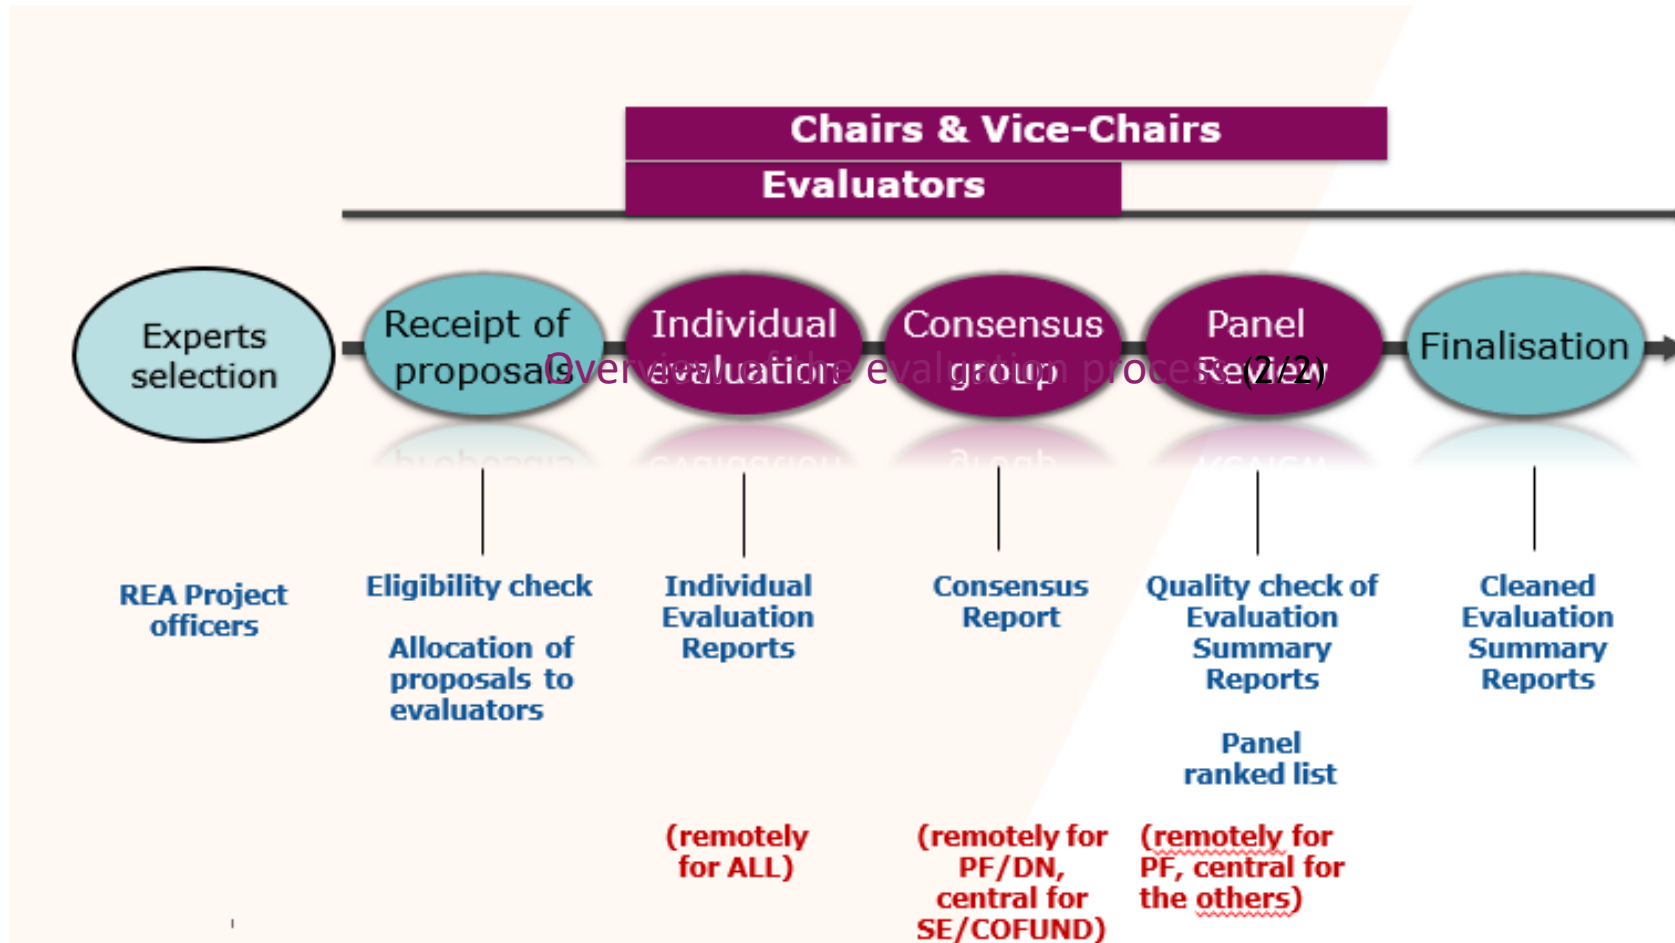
Overview of the evaluation process (2/2)

Chairs & Vice-Chairs

Evaluators

Experts selection

Receipt of proposals

Individual evaluation

Consensus group

Panel Review

Finalisation

REA Project officers

Eligibility check

Allocation of proposals to evaluators

Individual Evaluation Reports

Consensus Report

Quality check of Evaluation Summary Reports

Panel ranked list

Cleaned Evaluation Summary Reports

(remotely for ALL)

(remotely for PF/DN, central for SE/COFUND)

(remotely for PF, central for the others)